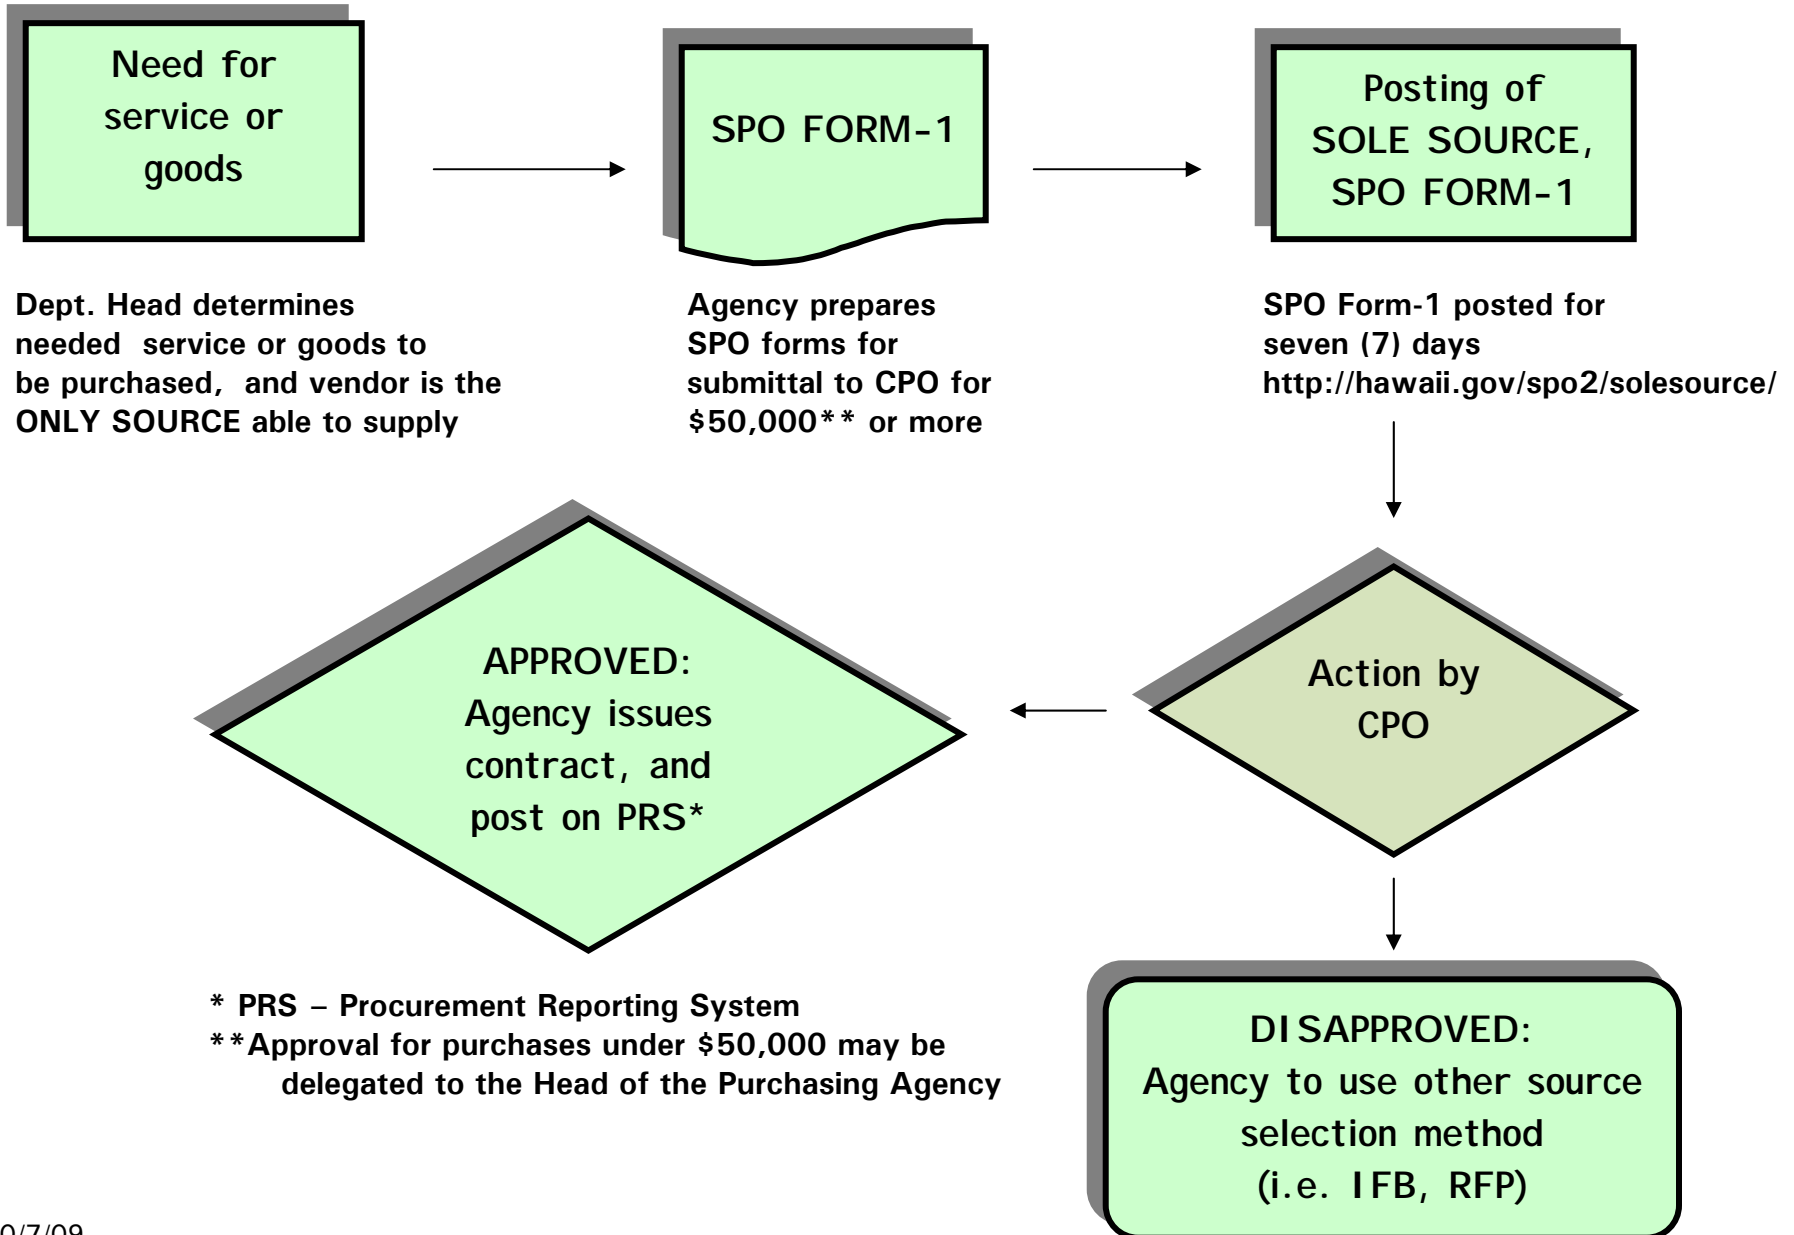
Need for service or goods

SPO FORM-1

Posting of SOLE SOURCE, SPO FORM-1

Dept. Head determines needed service or goods to be purchased, and vendor is the ONLY SOURCE able to supply

Agency prepares SPO forms for submittal to CPO for \$50,000** or more

SPO Form-1 posted for seven (7) days http://hawaii.gov/spo2/solesource/

APPROVED: Agency issues contract, and post on PRS*

Action by CPO

* PRS – Procurement Reporting System
**Approval for purchases under \$50,000 may be delegated to the Head of the Purchasing Agency

DISAPPROVED: Agency to use other source selection method (i.e. IFB, RFP)

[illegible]0/7/09